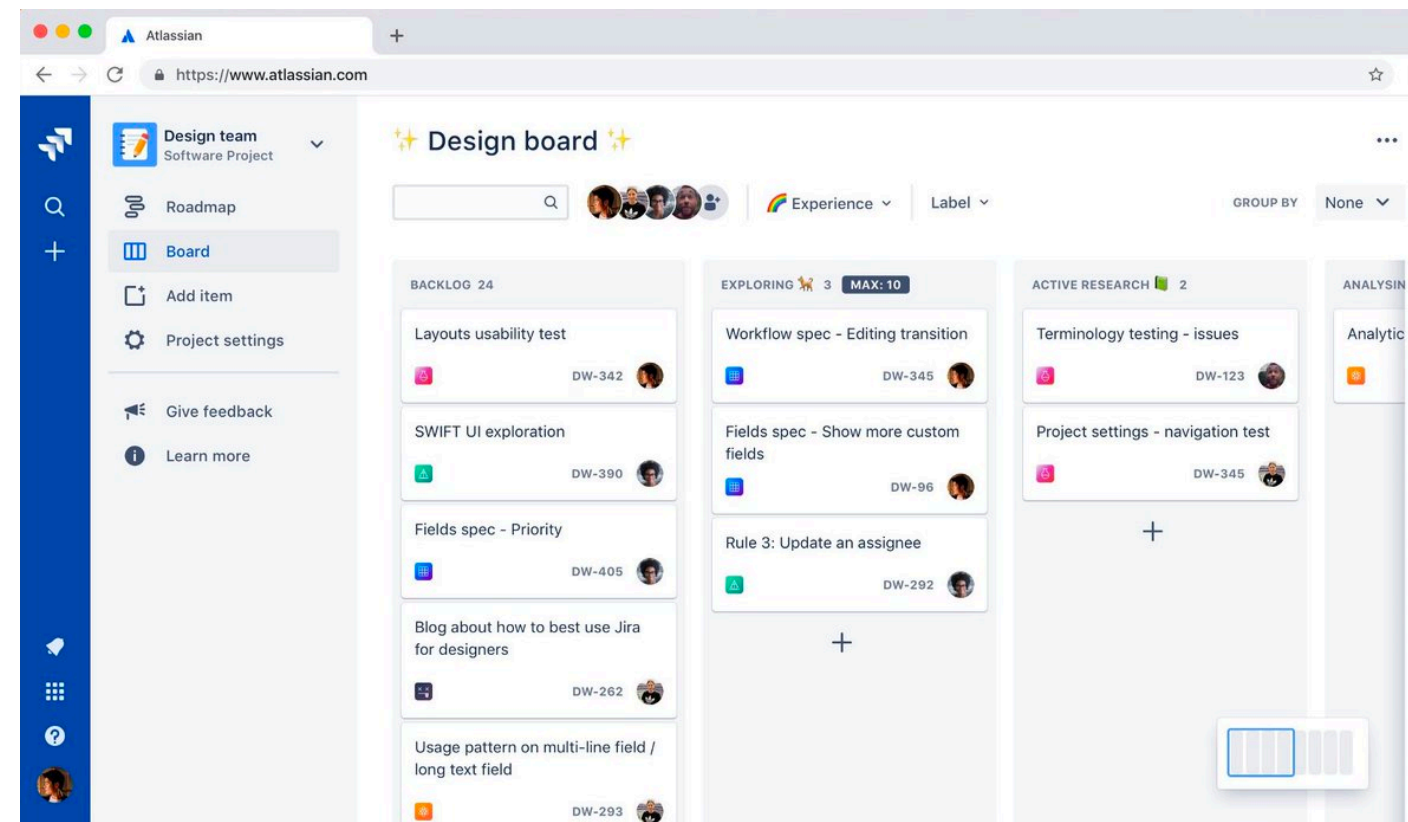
Atlassian
+
https://www.atlassian.com

Design team
Software Project

Roadmap
Board
Add item
Project settings

Give feedback
Learn more

✨ Design board ✨

Experience
Label
GROUP BY
None

BACKLOG 24

Layouts usability test
DW-342

SWIFT UI exploration
DW-390

Fields spec - Priority
DW-405

Blog about how to best use Jira for designers
DW-262

Usage pattern on multi-line field / long text field
DW-293

EXPLORING 3 MAX: 10

Workflow spec - Editing transition
DW-345

Fields spec - Show more custom fields
DW-96

Rule 3: Update an assignee
DW-292

+

ACTIVE RESEARCH 2

Terminology testing - issues
DW-123

Project settings - navigation test
DW-345

+

ANALYSIN

Analytic